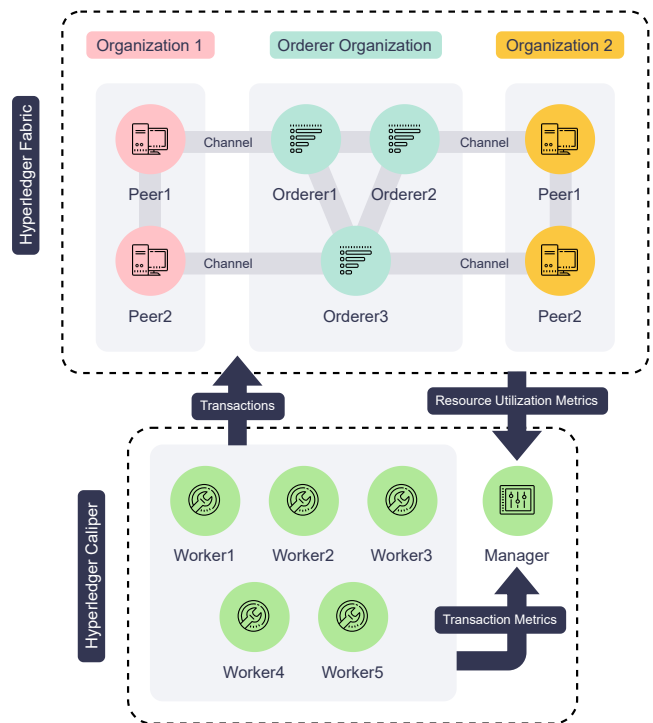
Hyperledger Fabric

Organization 1

Orderer Organization

Organization 2

Channel

Channel

Peer1

Orderer1

Orderer2

Peer1

Channel

Channel

Peer2

Orderer3

Peer2

Transactions

Resource Utilization Metrics

Hyperledger Caliper

Worker1

Worker2

Worker3

Manager

Transaction Metrics

Worker4

Worker5